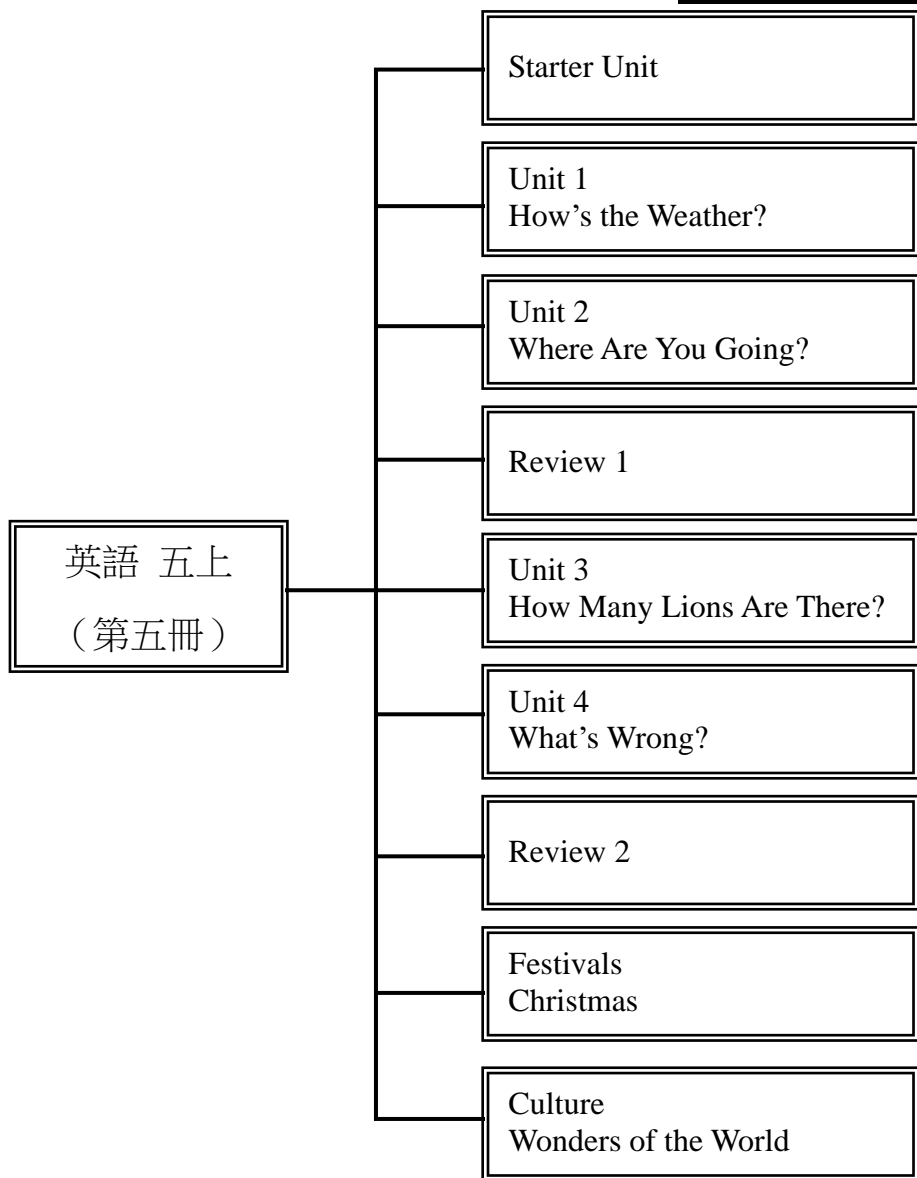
英語 五上
（第五冊）

Starter Unit

Unit 1
How's the Weather?

Unit 2
Where Are You Going?

Review 1

Unit 3
How Many Lions Are There?

Unit 4
What's Wrong?

Review 2

Festivals
Christmas

Culture
Wonders of the World